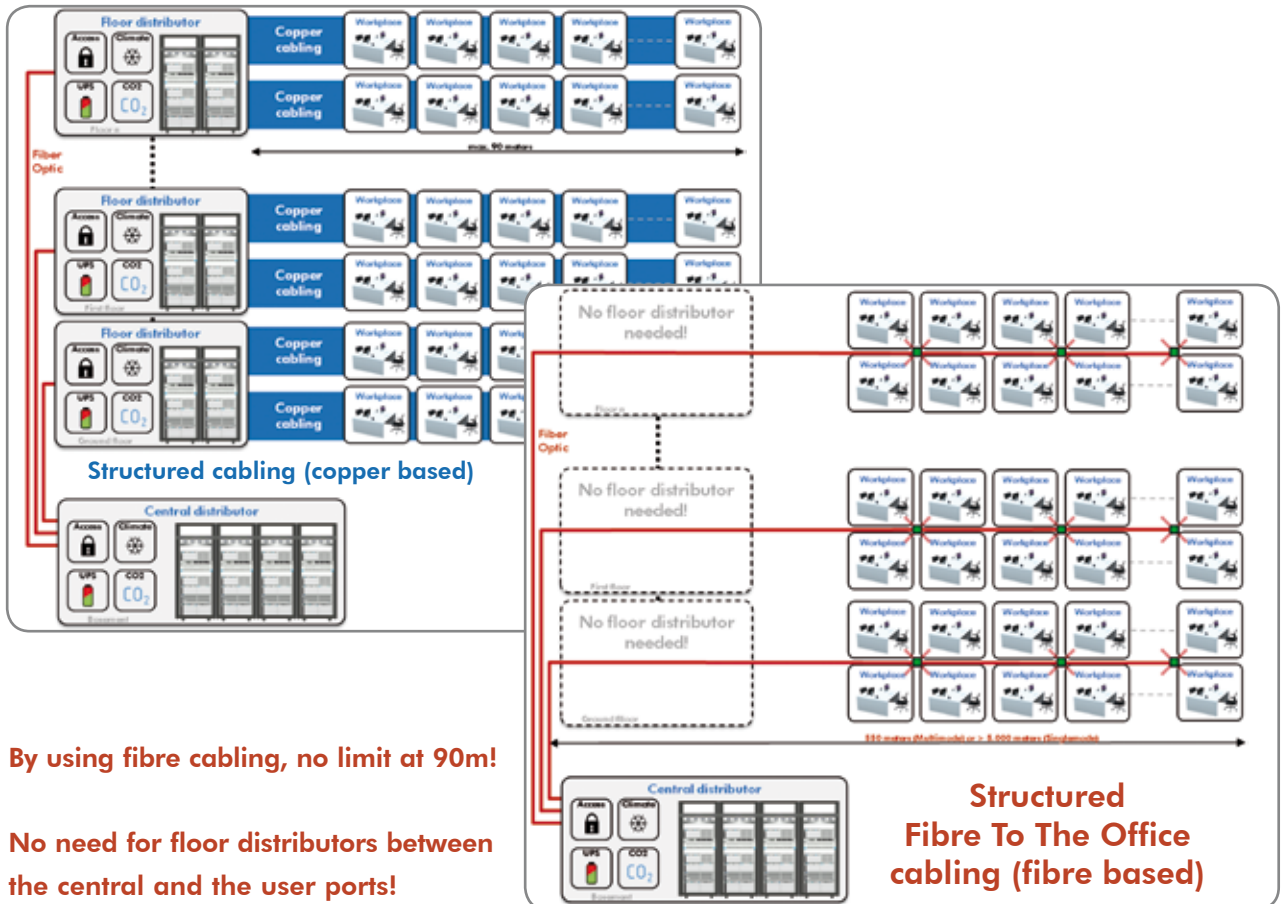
Floor distributor
Access
Climate
UPS
CO2
$CO_2$
Floor n

Copper cabling
Workplace
Workplace
Workplace
Workplace
Workplace
Copper cabling
Workplace
Workplace
Workplace
Workplace
Workplace

max. 90 meters

Fiber Optic

Floor distributor
Access
Climate
UPS
CO2
$CO_2$
First floor

Copper cabling
Workplace
Workplace
Workplace
Workplace
Workplace
Copper cabling
Workplace
Workplace
Workplace
Workplace
Workplace

Floor distributor
Access
Climate
UPS
CO2
$CO_2$
Ground floor

Copper cabling
Workplace
Workplace
Workplace
Copper cabling
Workplace
Workplace
Workplace

Structured cabling (copper based)

Central distributor
Access
Climate
UPS
CO2
$CO_2$
Basement

No floor distributor needed!
Floor n

Workplace
Workplace
Workplace
Workplace
Workplace
Workplace
Workplace
Workplace
Workplace
Workplace

Fiber Optic

No floor distributor needed!
First floor

Workplace
Workplace
Workplace
Workplace
Workplace
Workplace
Workplace
Workplace
Workplace
Workplace

No floor distributor needed!
Ground floor

Workplace
Workplace
Workplace
Workplace
Workplace
Workplace
Workplace
Workplace
Workplace
Workplace

550 meters (Multimode) or > 5.000 meters (Singlemode)

Central distributor
Access
Climate
UPS
CO2
$CO_2$
Basement

By using fibre cabling, no limit at 90m!

No need for floor distributors between the central and the user ports!

Structured Fibre To The Office cabling (fibre based)